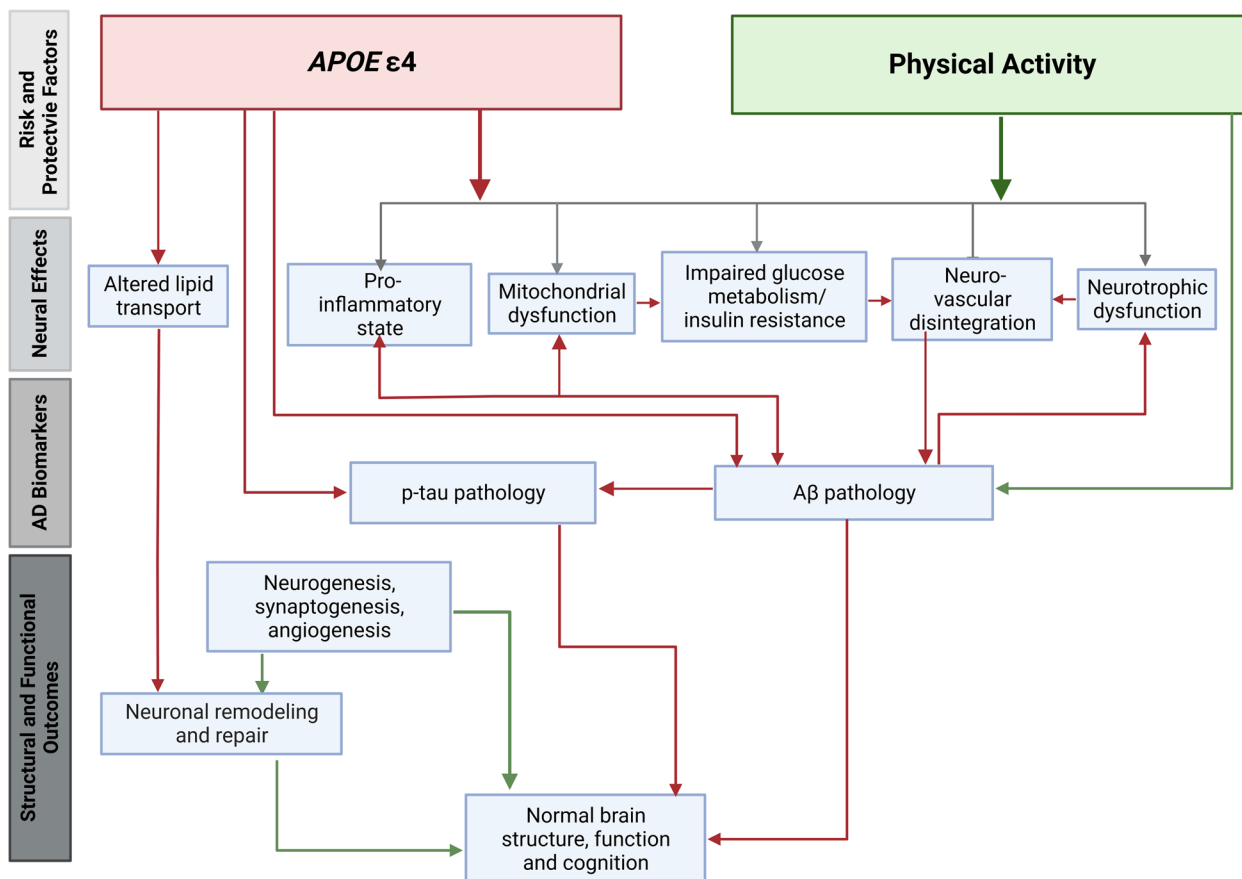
Risk and Protectvie Factors

APOE ε4

Physical Activity

Neural Effects

Altered lipid transport

Pro-inflammatory state

Mitochondrial dysfunction

Impaired glucose metabolism/ insulin resistance

Neuro-vascular disintegration

Neurotrophic dysfunction

AD Biomarkers

p-tau pathology

Aβ pathology

Structural and Functional Outcomes

Neurogenesis, synaptogenesis, angiogenesis

Neuronal remodeling and repair

Normal brain structure, function and cognition